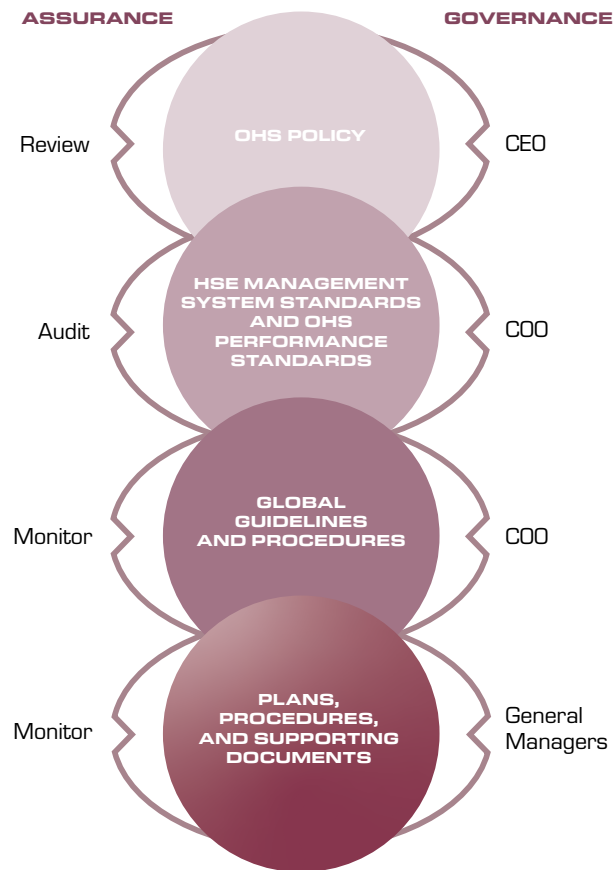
ASSURANCE

GOVERNANCE

Review

OHS POLICY

CEO

Audit

HSE MANAGEMENT SYSTEM STANDARDS AND OHS PERFORMANCE STANDARDS

COO

Monitor

GLOBAL GUIDELINES AND PROCEDURES

COO

Monitor

PLANS, PROCEDURES, AND SUPPORTING DOCUMENTS

General Managers